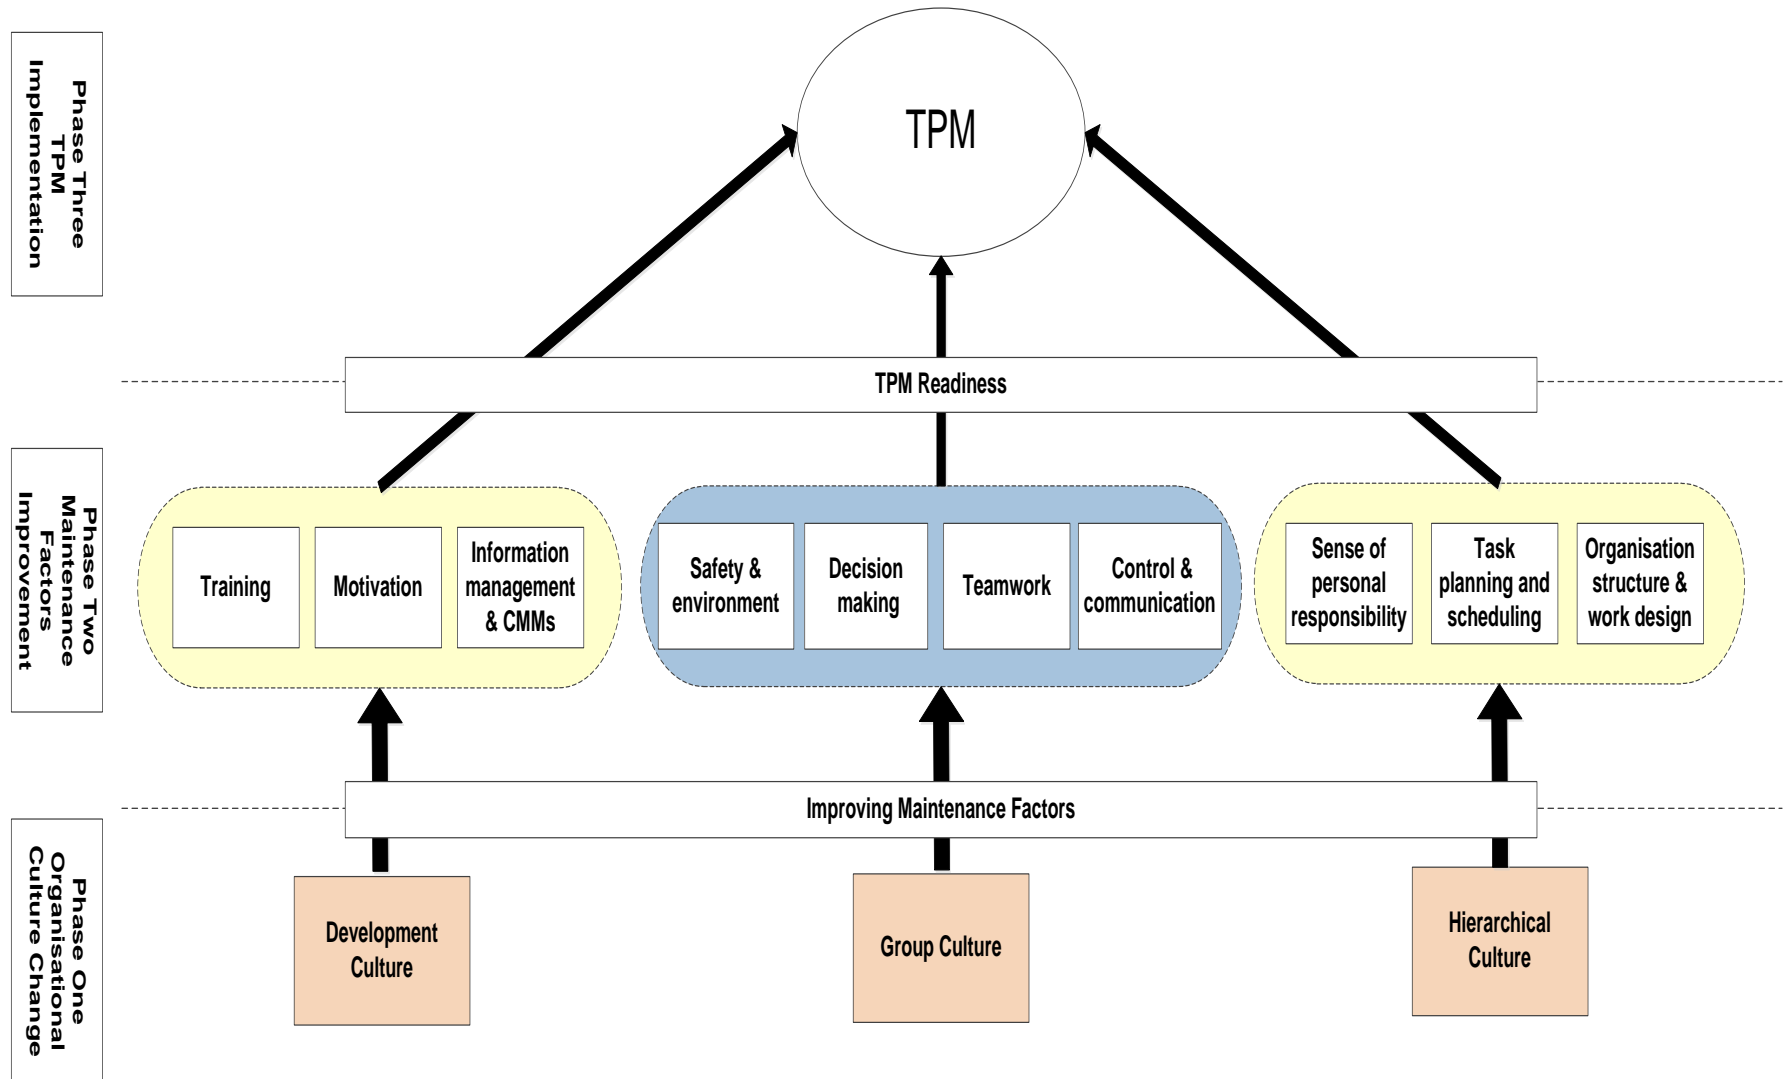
Phase Three TPM Implementation

TPM

TPM Readiness

Phase Two Maintenance Factors Improvement

Training

Motivation

Information management & CMMs

Safety & environment

Decision making

Teamwork

Control & communication

Sense of personal responsibility

Task planning and scheduling

Organisation structure & work design

Improving Maintenance Factors

Phase One Organisational Culture Change

Development Culture

Group Culture

Hierarchical Culture